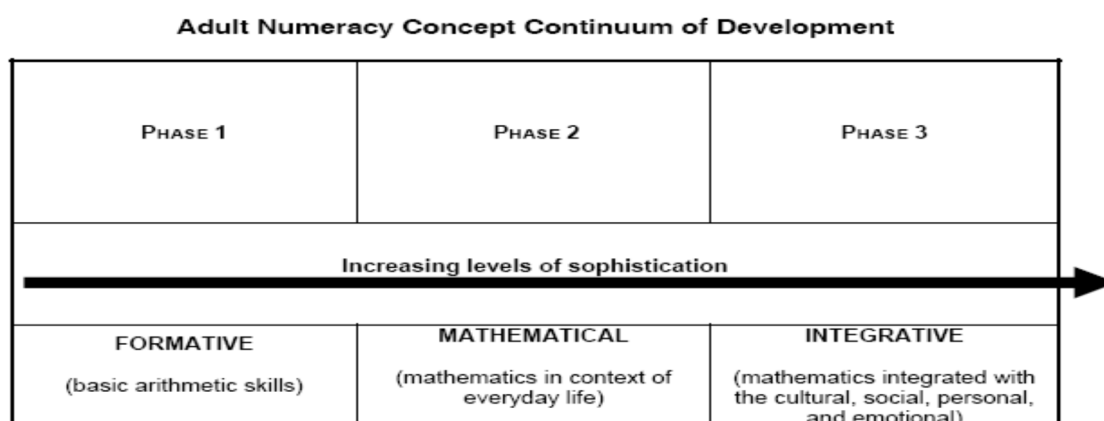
Adult Numeracy Concept Continuum of Development

| PHASE 1 | PHASE 2 | PHASE 3 |
|---|---|---|
| Increasing levels of sophistication | | |
| FORMATIVE (basic arithmetic skills) | MATHEMATICAL (mathematics in context of everyday life) | INTEGRATIVE (mathematics integrated with the cultural, social, personal, and emotional) |